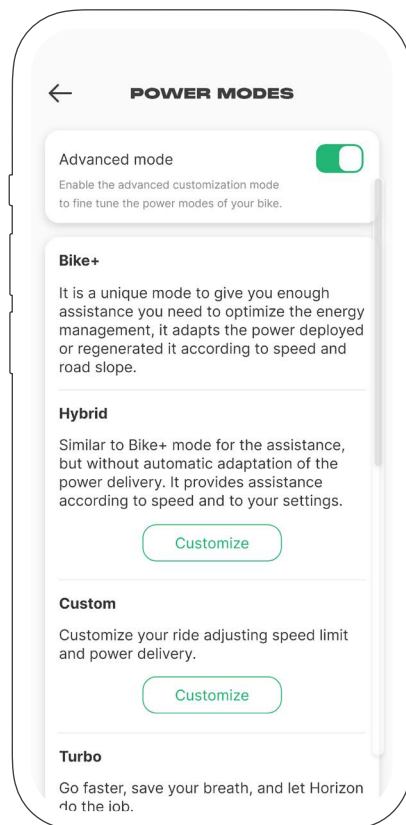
POWER MODES

Advanced mode

Enable the advanced customization mode to fine tune the power modes of your bike.

Bike+

It is a unique mode to give you enough assistance you need to optimize the energy management, it adapts the power deployed or regenerated it according to speed and road slope.

Hybrid

Similar to Bike+ mode for the assistance, but without automatic adaptation of the power delivery. It provides assistance according to speed and to your settings.

Customize

Custom

Customize your ride adjusting speed limit and power delivery.

Customize

Turbo

Go faster, save your breath, and let Horizon do the job.